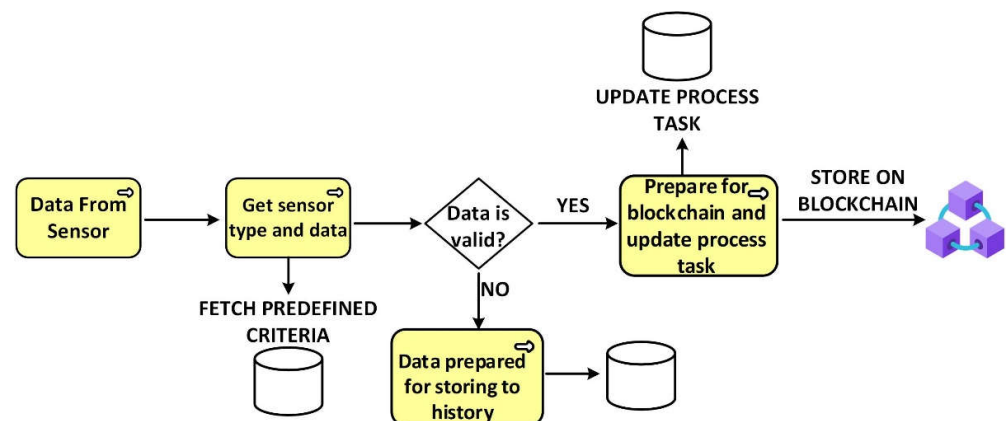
UPDATE PROCESS TASK

Data From Sensor

Get sensor type and data

Data is valid?

YES

Prepare for blockchain and update process task

STORE ON BLOCKCHAIN

FETCH PREDEFINED CRITERIA

NO

Data prepared for storing to history